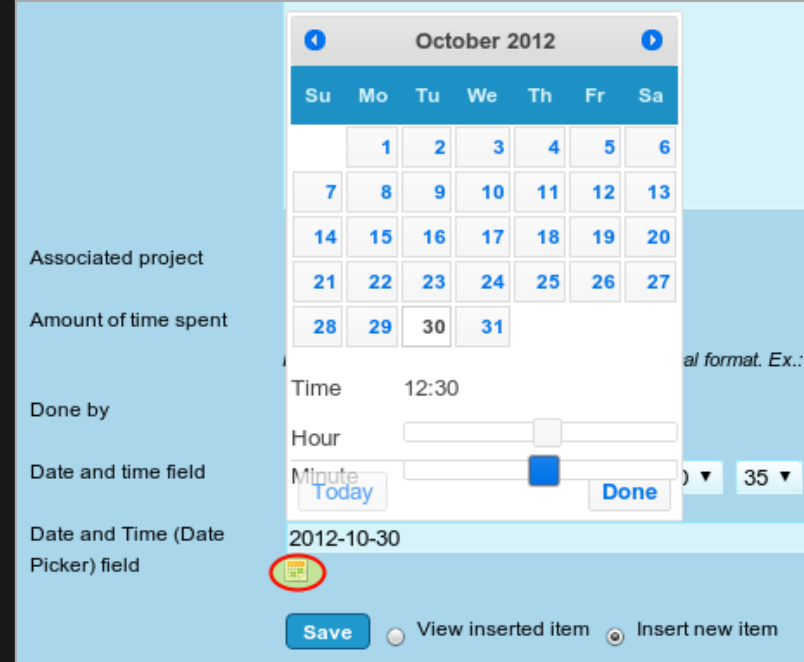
October 2012

| Su | Mo | Tu | We | Th | Fr | Sa |
|---|---|---|---|---|---|---|
| | 1 | 2 | 3 | 4 | 5 | 6 |
| 7 | 8 | 9 | 10 | 11 | 12 | 13 |
| 14 | 15 | 16 | 17 | 18 | 19 | 20 |
| 21 | 22 | 23 | 24 | 25 | 26 | 27 |
| 28 | 29 | 30 | 31 | | | |

Time 12:30

Hour

Minute

Today

Done

Associated project

Amount of time spent

al format. Ex.:

Done by

Date and time field

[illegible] ▼ 35 ▼

Date and Time (Date Picker) field

2012-10-30

Save

View inserted item

Insert new item